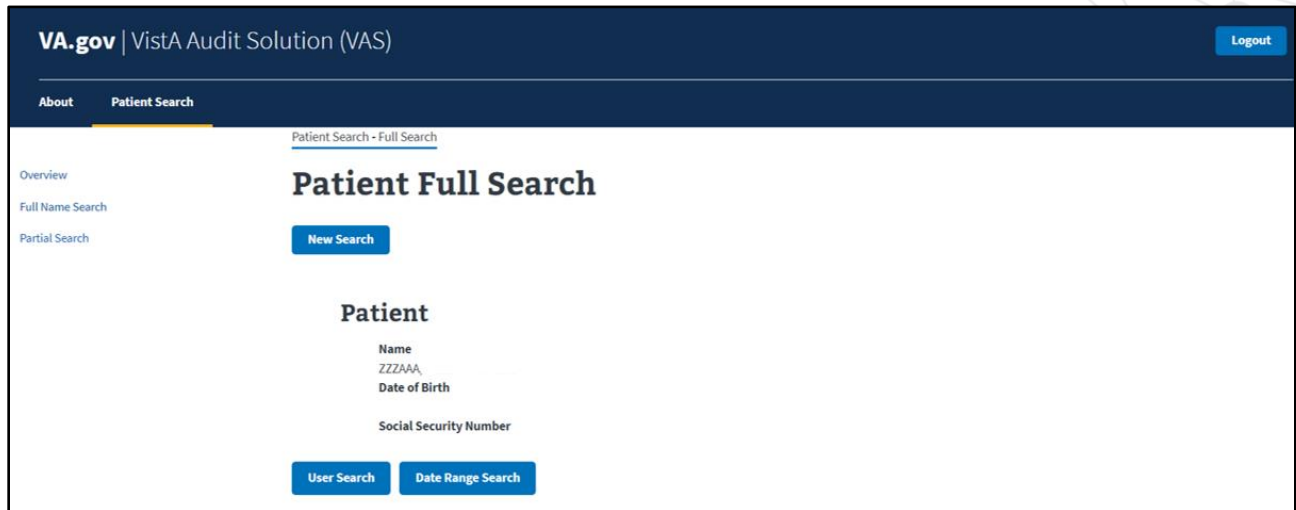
VA.gov | VistA Audit Solution (VAS)

Logout

About

Patient Search

Patient Search - Full Search

Overview

Full Name Search

Partial Search

Patient Full Search

New Search

Patient

Name

ZZZAAA,

Date of Birth

Social Security Number

User Search

Date Range Search